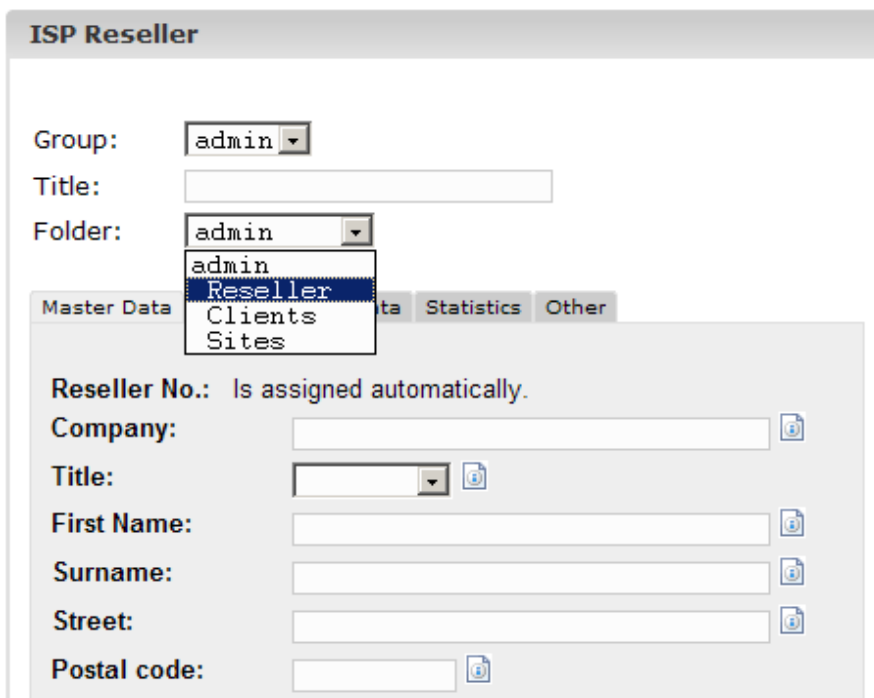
ISP Reseller

Group: admin
Title:
Folder: admin
admin
Reseller
Clients
Sites

Master Data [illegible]ta Statistics Other

Reseller No.: Is assigned automatically.
Company:
Title:
First Name:
Surname:
Street:
Postal code: